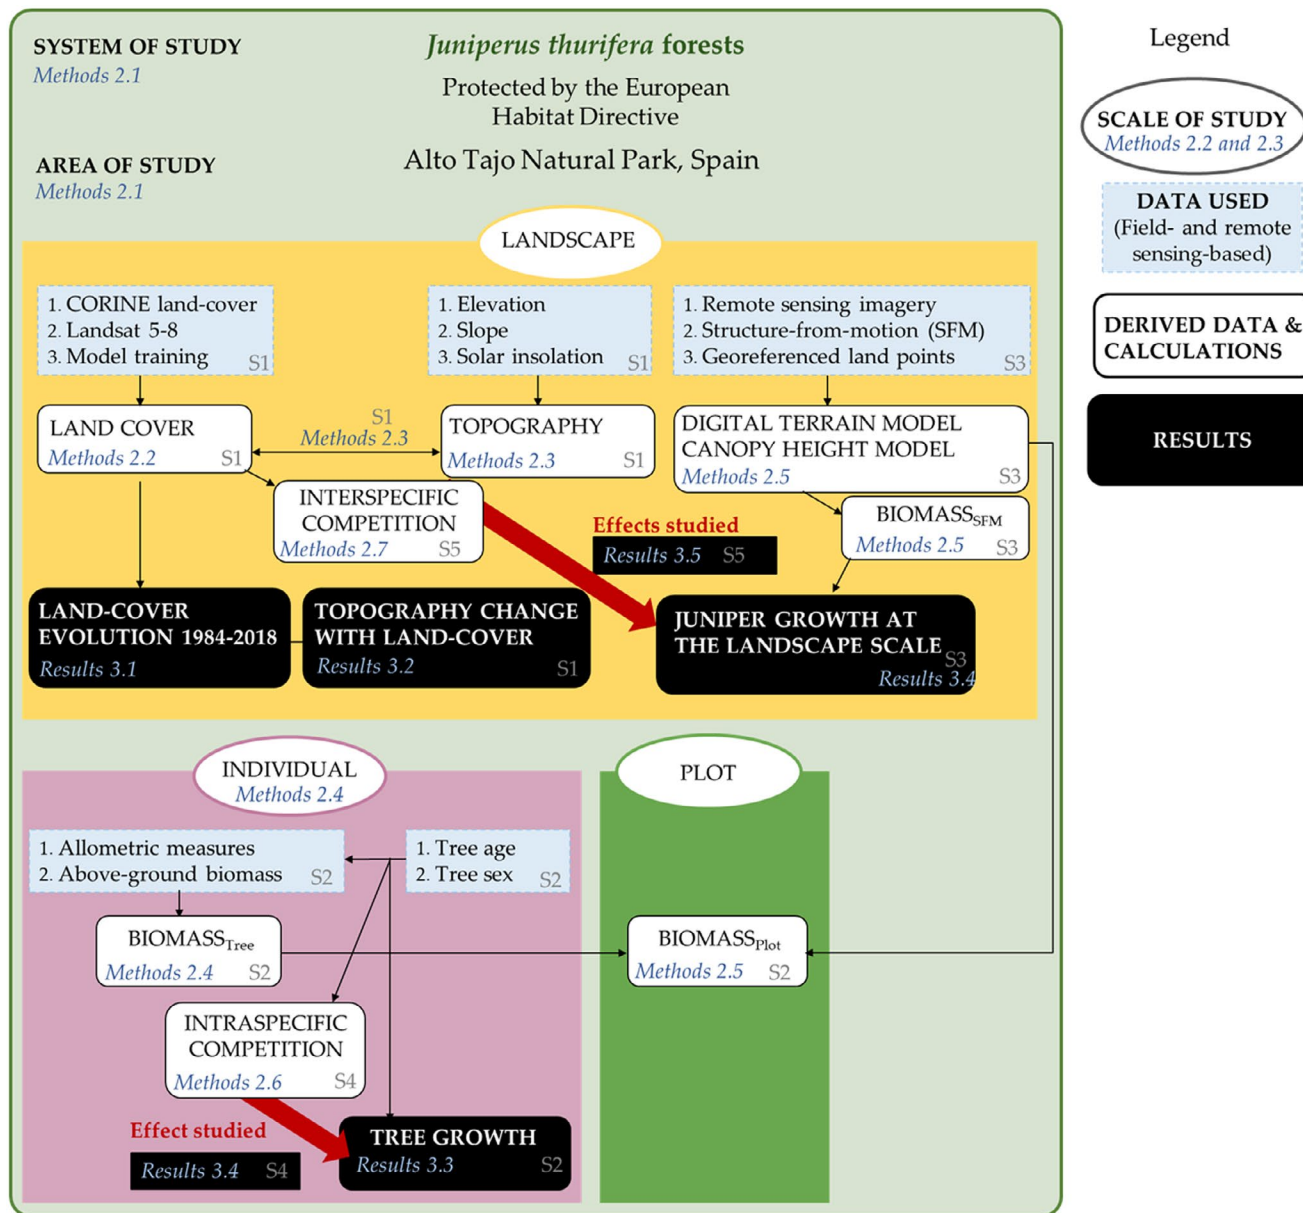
SYSTEM OF STUDY
Methods 2.1

Juniperus thurifera forests

Protected by the European Habitat Directive

AREA OF STUDY
Methods 2.1

Alto Tajo Natural Park, Spain

Legend

SCALE OF STUDY
Methods 2.2 and 2.3

DATA USED
(Field- and remote sensing-based)

DERIVED DATA & CALCULATIONS

RESULTS

LANDSCAPE

1. CORINE land-cover
2. Landsat 5-8
3. Model training S1

1. Elevation
2. Slope
3. Solar insolation S1

1. Remote sensing imagery
2. Structure-from-motion (SFM)
3. Georeferenced land points S3

LAND COVER
Methods 2.2 S1

S1
Methods 2.3

TOPOGRAPHY
Methods 2.3 S1

DIGITAL TERRAIN MODEL
CANOPY HEIGHT MODEL
Methods 2.5 S3

INTERSPECIFIC COMPETITION
Methods 2.7 S5

Effects studied
Results 3.5 S5

BIOMASS$_{SFM}$
Methods 2.5 S3

LAND-COVER EVOLUTION 1984-2018
Results 3.1

TOPOGRAPHY CHANGE WITH LAND-COVER
Results 3.2 S1

JUNIPER GROWTH AT THE LANDSCAPE SCALE
S3
Results 3.4

INDIVIDUAL
Methods 2.4

PLOT

1. Allometric measures
2. Above-ground biomass S2

1. Tree age
2. Tree sex S2

BIOMASS$_{Tree}$
Methods 2.4 S2

BIOMASS$_{Plot}$
Methods 2.5 S2

INTRASPECIFIC COMPETITION
Methods 2.6 S4

Effect studied
Results 3.4 S4

TREE GROWTH
Results 3.3 S2